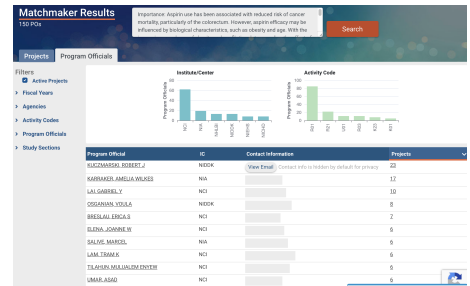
Matchmaker Results
150 POs

Importance: Aspirin use has been associated with reduced risk of cancer mortality, particularly of the colorectum. However, aspirin efficacy may be influenced by biological characteristics, such as obesity and age. With the

Search

Projects | Program Officials

Filters
Active Projects
Fiscal Years
Agencies
Activity Codes
Program Officials
Study Sections

Institute/Center
Program Officials
NCI NIA NHLBI NIDDK NIMHD NICHD

Activity Code
Program Officials
R01 P01 U01 R03 R21 R37

| Program Official | IC | Contact Information | Projects |
|---|---|---|---|
| KUCZMARSKI, ROBERT J | NIDDK | View Email Contact info is hidden by default for privacy | 22 |
| KARRAKER, AMELIA WILKES | NIA | | 17 |
| LAI, GABRIEL Y | NCI | | 10 |
| OSSIANDER, VOULA | NIDDK | | 8 |
| BRESLAU, ERICA S | NCI | | 7 |
| ELENA, JOANNE W | NCI | | 6 |
| SALIVE, MARCEL | NIA | | 6 |
| LAM, TRAM K | NCI | | 6 |
| TILAHUN, MULUALEM ENYEW | NIA | | 5 |
| UMAR, ASAD | NCI | | 5 |